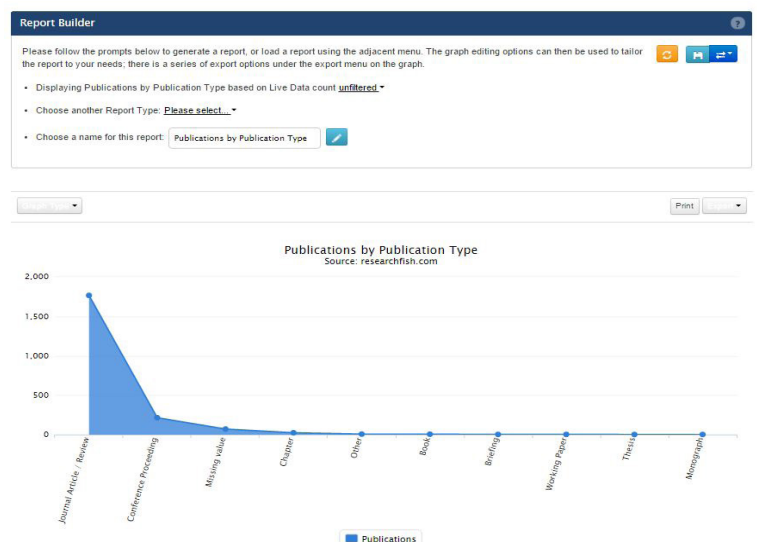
Report Builder

Please follow the prompts below to generate a report, or load a report using the adjacent menu. The graph editing options can then be used to tailor the report to your needs; there is a series of export options under the export menu on the graph.

• Displaying Publications by Publication Type based on Live Data count unfiltered

• Choose another Report Type: Please select...

• Choose a name for this report: Publications by Publication Type

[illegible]

Print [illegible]

Publications by Publication Type
Source: researchfish.com

2,000
1,500
1,000
500
0

Journal Article / Review
Conference Proceeding
Missing value
Chapter
Other
Book
Briefing
Working Paper
Thesis
Monograph

Publications